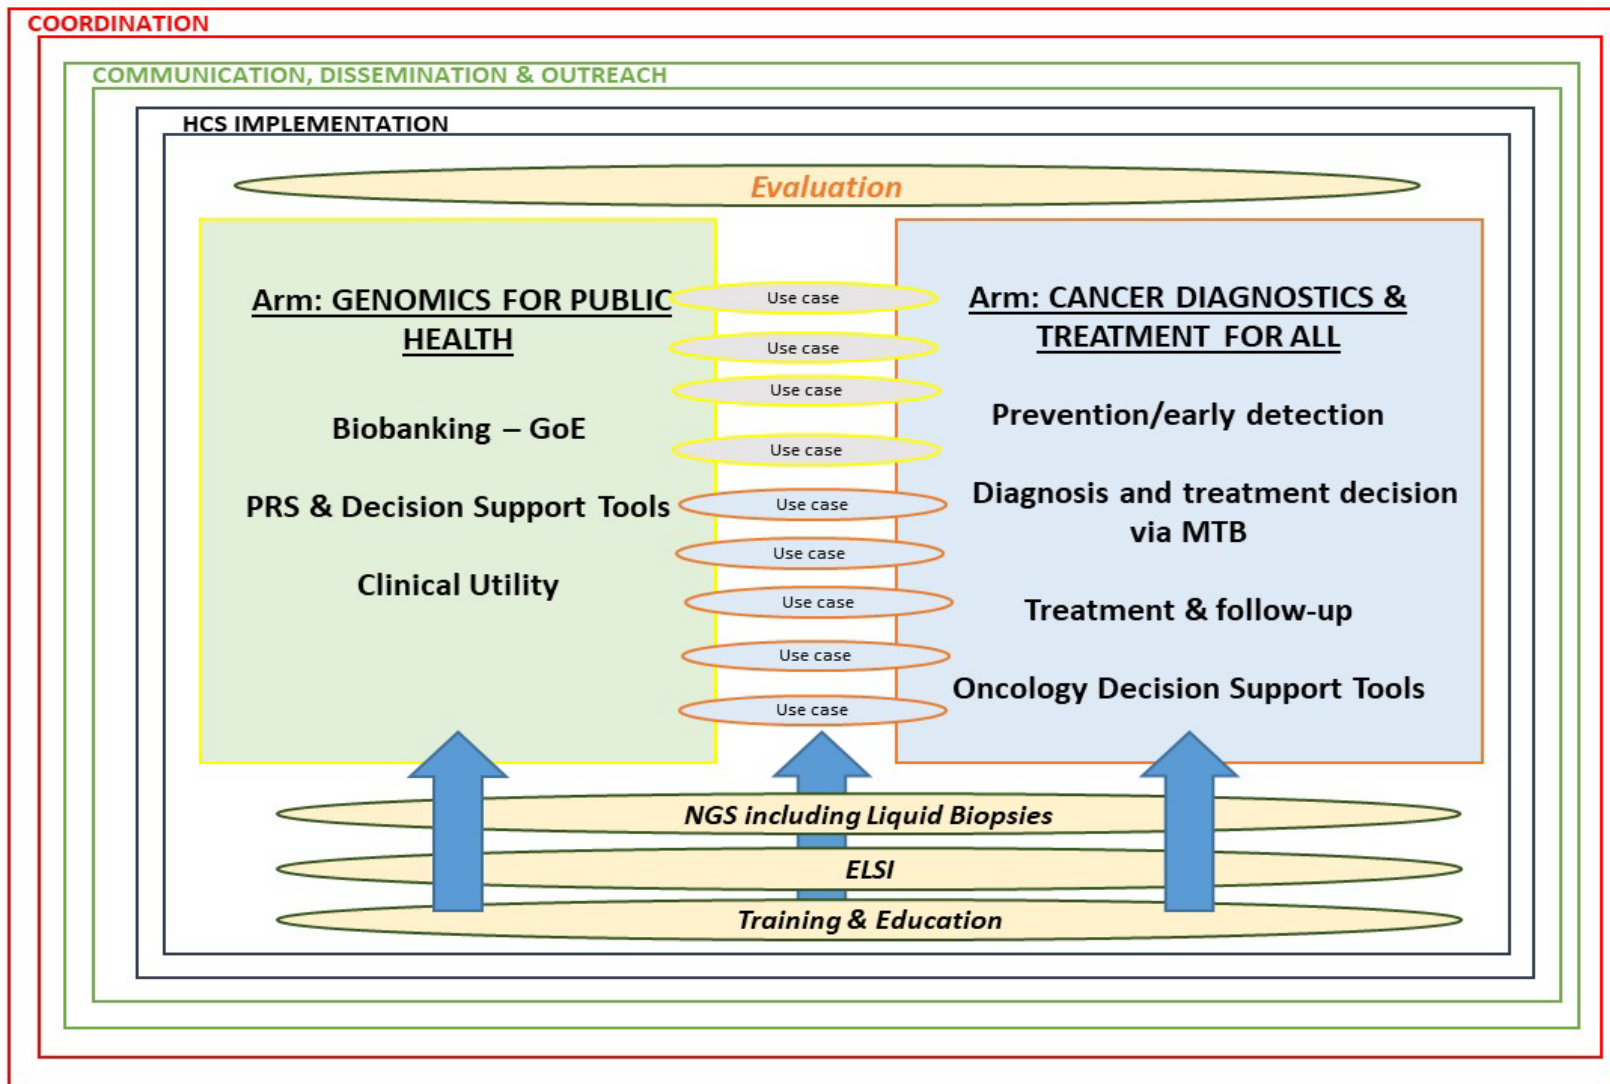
COORDINATION

COMMUNICATION, DISSEMINATION & OUTREACH

HCS IMPLEMENTATION

Evaluation

Arm: GENOMICS FOR PUBLIC HEALTH

Biobanking – GoE

PRS & Decision Support Tools

Clinical Utility

Use case

Use case

Use case

Use case

Use case

Use case

Use case

Use case

Use case

Arm: CANCER DIAGNOSTICS & TREATMENT FOR ALL

Prevention/early detection

Diagnosis and treatment decision via MTB

Treatment & follow-up

Oncology Decision Support Tools

NGS including Liquid Biopsies

ELSI

Training & Education